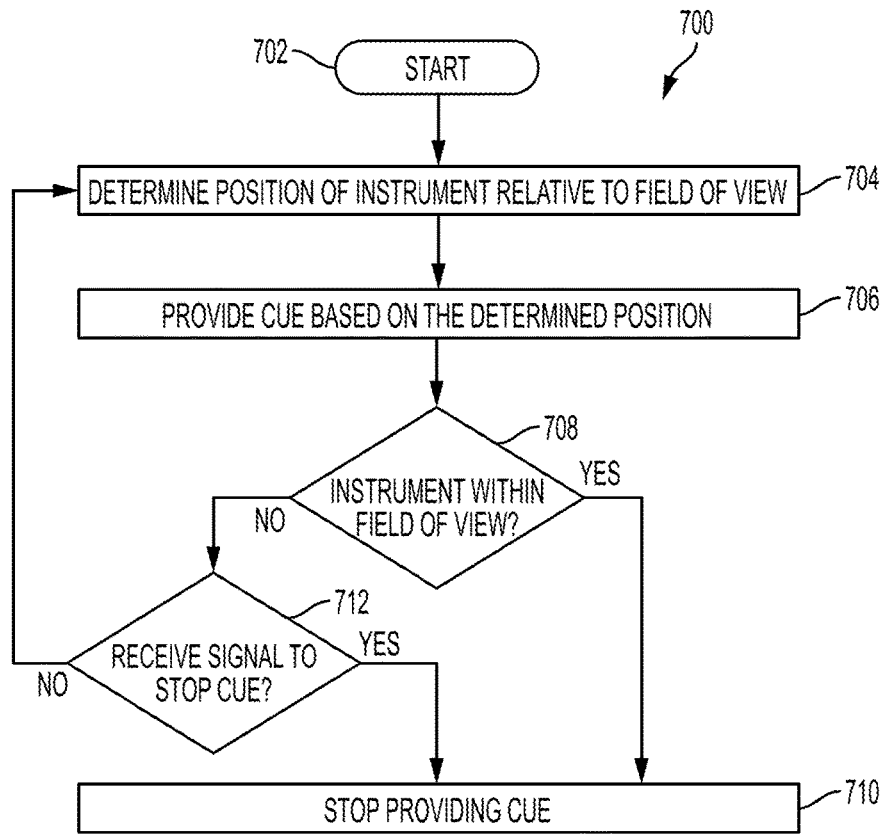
700

702

START

DETERMINE POSITION OF INSTRUMENT RELATIVE TO FIELD OF VIEW

704

PROVIDE CUE BASED ON THE DETERMINED POSITION

706

708

INSTRUMENT WITHIN FIELD OF VIEW?

YES

NO

712

RECEIVE SIGNAL TO STOP CUE?

YES

NO

STOP PROVIDING CUE

710